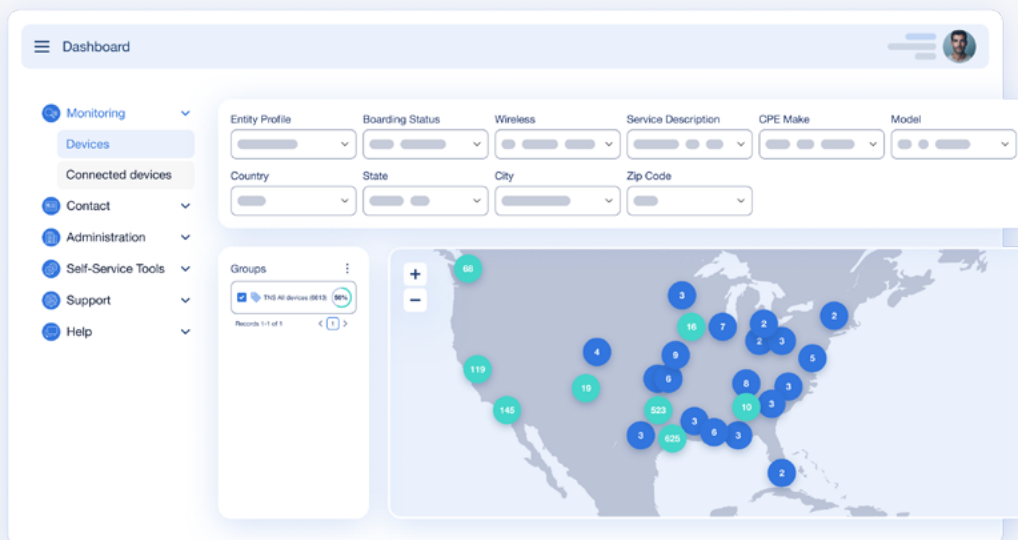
Dashboard

Monitoring
Devices
Connected devices
Contact
Administration
Self-Service Tools
Support
Help

Entity Profile
Boarding Status
Wireless
Service Description
CPE Make
Model
Country
State
City
Zip Code

Groups
TNS All devices (6613) 56%
Records 1-1 of 1
1

+
−
68
3
16
7
2
2
2
3
4
9
5
119
19
6
8
3
145
523
10
3
3
3
625
6
3
2